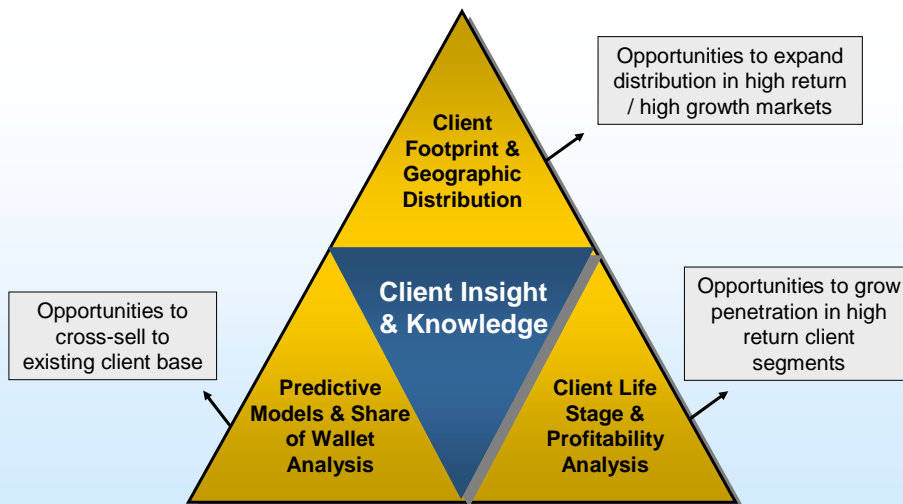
Opportunities to expand distribution in high return / high growth markets

Client Footprint & Geographic Distribution

Client Insight & Knowledge

Opportunities to cross-sell to existing client base

Opportunities to grow penetration in high return client segments

Predictive Models & Share of Wallet Analysis

Client Life Stage & Profitability Analysis